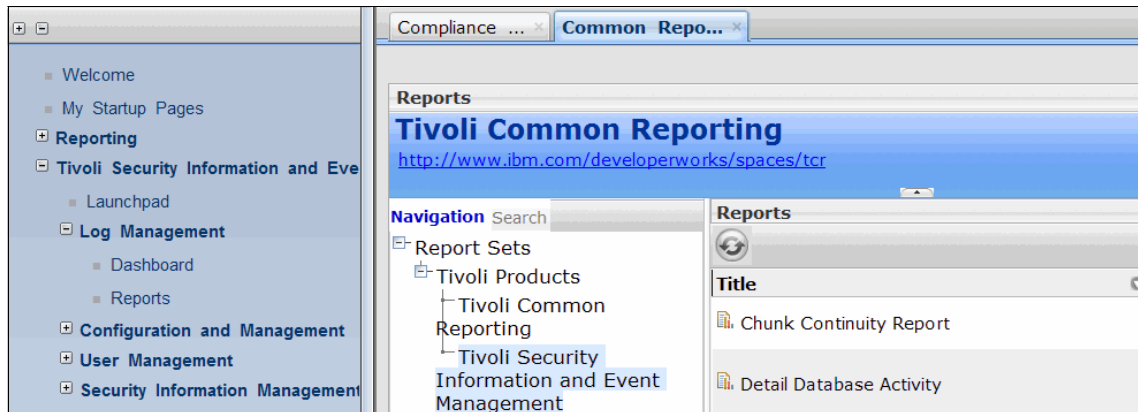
Welcome
My Startup Pages
Reporting
Tivoli Security Information and Eve
Launchpad
Log Management
Dashboard
Reports
Configuration and Management
User Management
Security Information Management

Compliance ... ×
Common Repo... ×

Reports
Tivoli Common Reporting
http://www.ibm.com/developerworks/spaces/tcr

Navigation Search
Report Sets
Tivoli Products
Tivoli Common Reporting
Tivoli Security Information and Event Management

Reports
Title
Chunk Continuity Report
Detail Database Activity